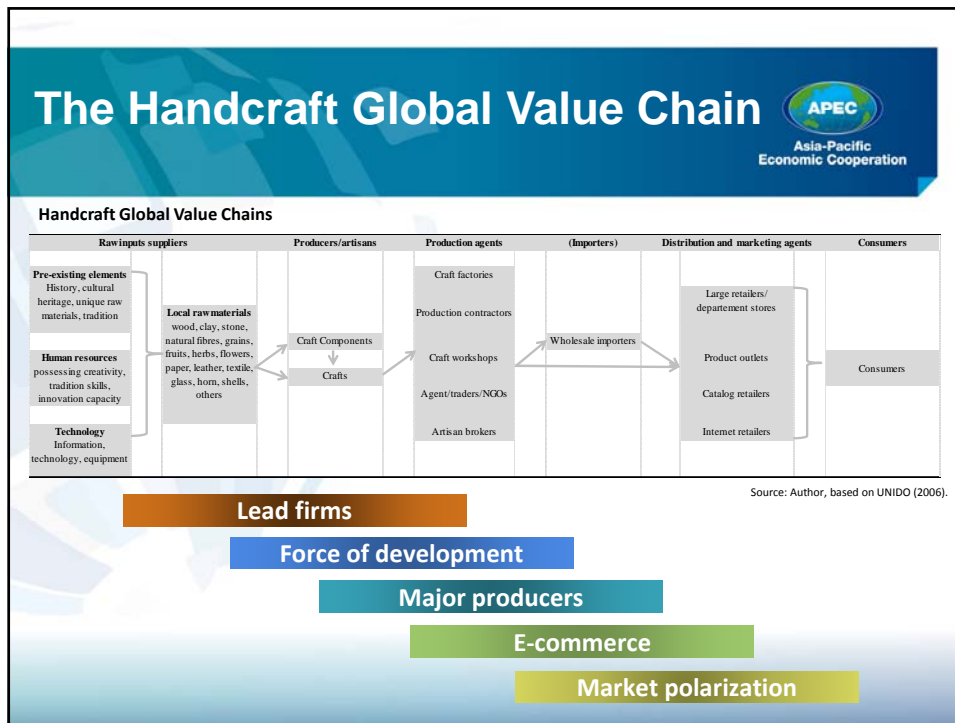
The Handcraft Global Value Chain

APEC
Asia-Pacific Economic Cooperation

Handcraft Global Value Chains

| Rawinputs suppliers | | Producers/artisans | Production agents | (Importers) | Distribution and marketing agents | Consumers |
|---|---|---|---|---|---|---|
| **Pre-existing elements** History, cultural heritage, unique raw materials, tradition | **Local rawmaterials** wood, clay, stone, natural fibres, grains, fruits, herbs, flowers, paper, leather, textile, glass, horn, shells, others | Craft Components | Craft factories | Wholesale importers | Large retailers/ departement stores | Consumers |
| **Human resources** possessing creativity, tradition skills, innovation capacity | | Crafts | Production contractors | | Product outlets | |
| **Technology** Information, technology, equipment | | | Craft workshops | | Catalog retailers | |
| | | | Agent/traders/NGOs | | Internet retailers | |
| | | | Artisan brokers | | | |

Source: Author, based on UNIDO (2006).

Lead firms

Force of development

Major producers

E-commerce

Market polarization